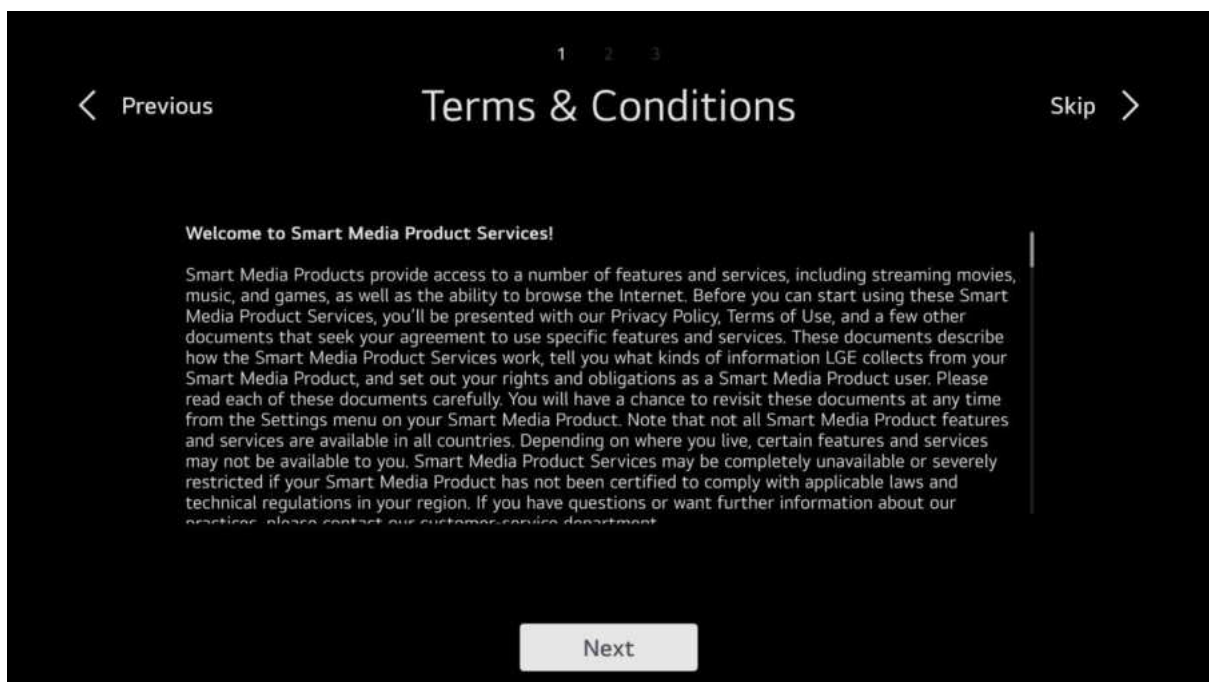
1 2 3

Previous

Terms & Conditions

Skip

Welcome to Smart Media Product Services!

Smart Media Products provide access to a number of features and services, including streaming movies, music, and games, as well as the ability to browse the Internet. Before you can start using these Smart Media Product Services, you'll be presented with our Privacy Policy, Terms of Use, and a few other documents that seek your agreement to use specific features and services. These documents describe how the Smart Media Product Services work, tell you what kinds of information LGE collects from your Smart Media Product, and set out your rights and obligations as a Smart Media Product user. Please read each of these documents carefully. You will have a chance to revisit these documents at any time from the Settings menu on your Smart Media Product. Note that not all Smart Media Product features and services are available in all countries. Depending on where you live, certain features and services may not be available to you. Smart Media Product Services may be completely unavailable or severely restricted if your Smart Media Product has not been certified to comply with applicable laws and technical regulations in your region. If you have questions or want further information about our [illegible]

Next